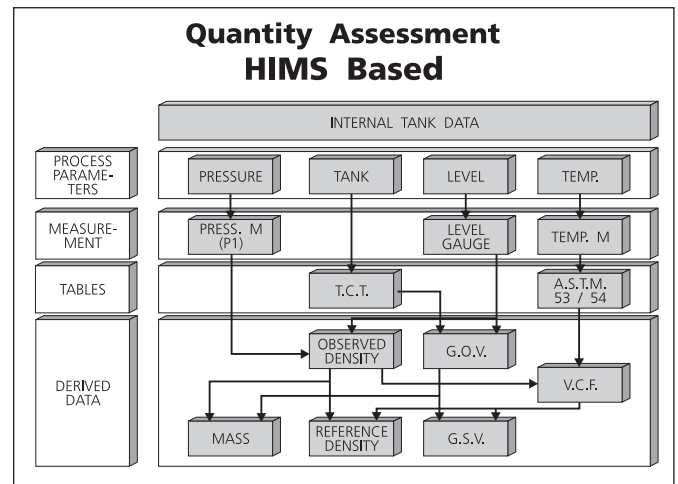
Quantity Assessment
HIMS Based

INTERNAL TANK DATA

PROCESS PARAMETERS

PRESSURE

TANK

LEVEL

TEMP.

MEASUREMENT

PRESS. M (P1)

LEVEL GAUGE

TEMP. M

TABLES

T.C.T.

A.S.T.M. 53 / 54

DERIVED DATA

OBSERVED DENSITY

G.O.V.

V.C.F.

MASS

REFERENCE DENSITY

G.S.V.